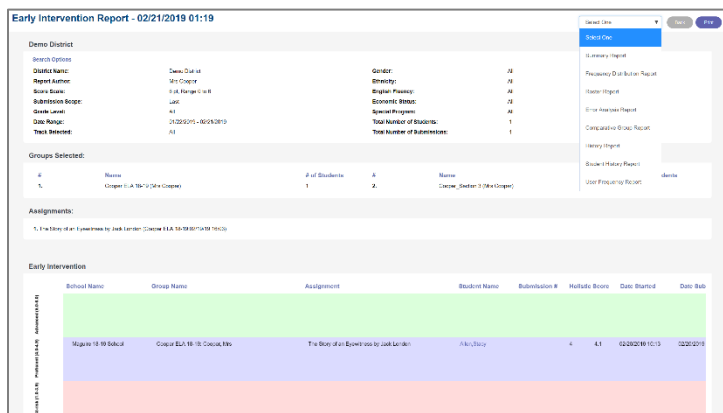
Early Intervention Report - 02/21/2019 01:19

Select One
Select One
Summary Report
Frequency Distribution Report
Roster Report
Error Analysis Report
Comparative Group Report
History Report
Student History Report
User Frequency Report

Save Print

Demo District

Search Options

| | | | |
|---|---|---|---|
| District Name: | Demo District | Gender: | All |
| Report Author: | Mrs Cooper | Ethnicity: | All |
| Score Scale: | 6 pt, Range 0 to 6 | English Fluency: | All |
| Submission Scope: | Last | Economic Status: | All |
| Grade Level: | All | Special Program: | All |
| Date Range: | 01/22/2019 - 02/21/2019 | Total Number of Students: | 1 |
| Track Selected: | All | Total Number of Submissions: | 1 |

Groups Selected:

| # | Name | # of Students | # | Name | # of Students |
|---|---|---|---|---|---|
| 1. | Cooper ELA 18-19 (Mrs Cooper) | 1 | 2. | Cooper_Section 3 (Mrs Cooper) | |

Assignments:

1. The Story of an Eyewitness by Jack London (Cooper ELA 18-19 8th GRADE 18-19)

Early Intervention

| | School Name | Group Name | Assignment | Student Name | Submission # | Holistic Score | Date Started | Date Sub |
|---|---|---|---|---|---|---|---|---|
| Advanced (4.5-6.0) | | | | | | | | |
| Proficient (3.5-4.4) | Magnus 18-19 School | Cooper ELA 18-19: Cooper, Mrs | The Story of an Eyewitness by Jack London | Allen,Stacy | 4 | 4.1 | 02/20/2019 10:13 | 02/20/2019 |
| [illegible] | | | | | | | | |